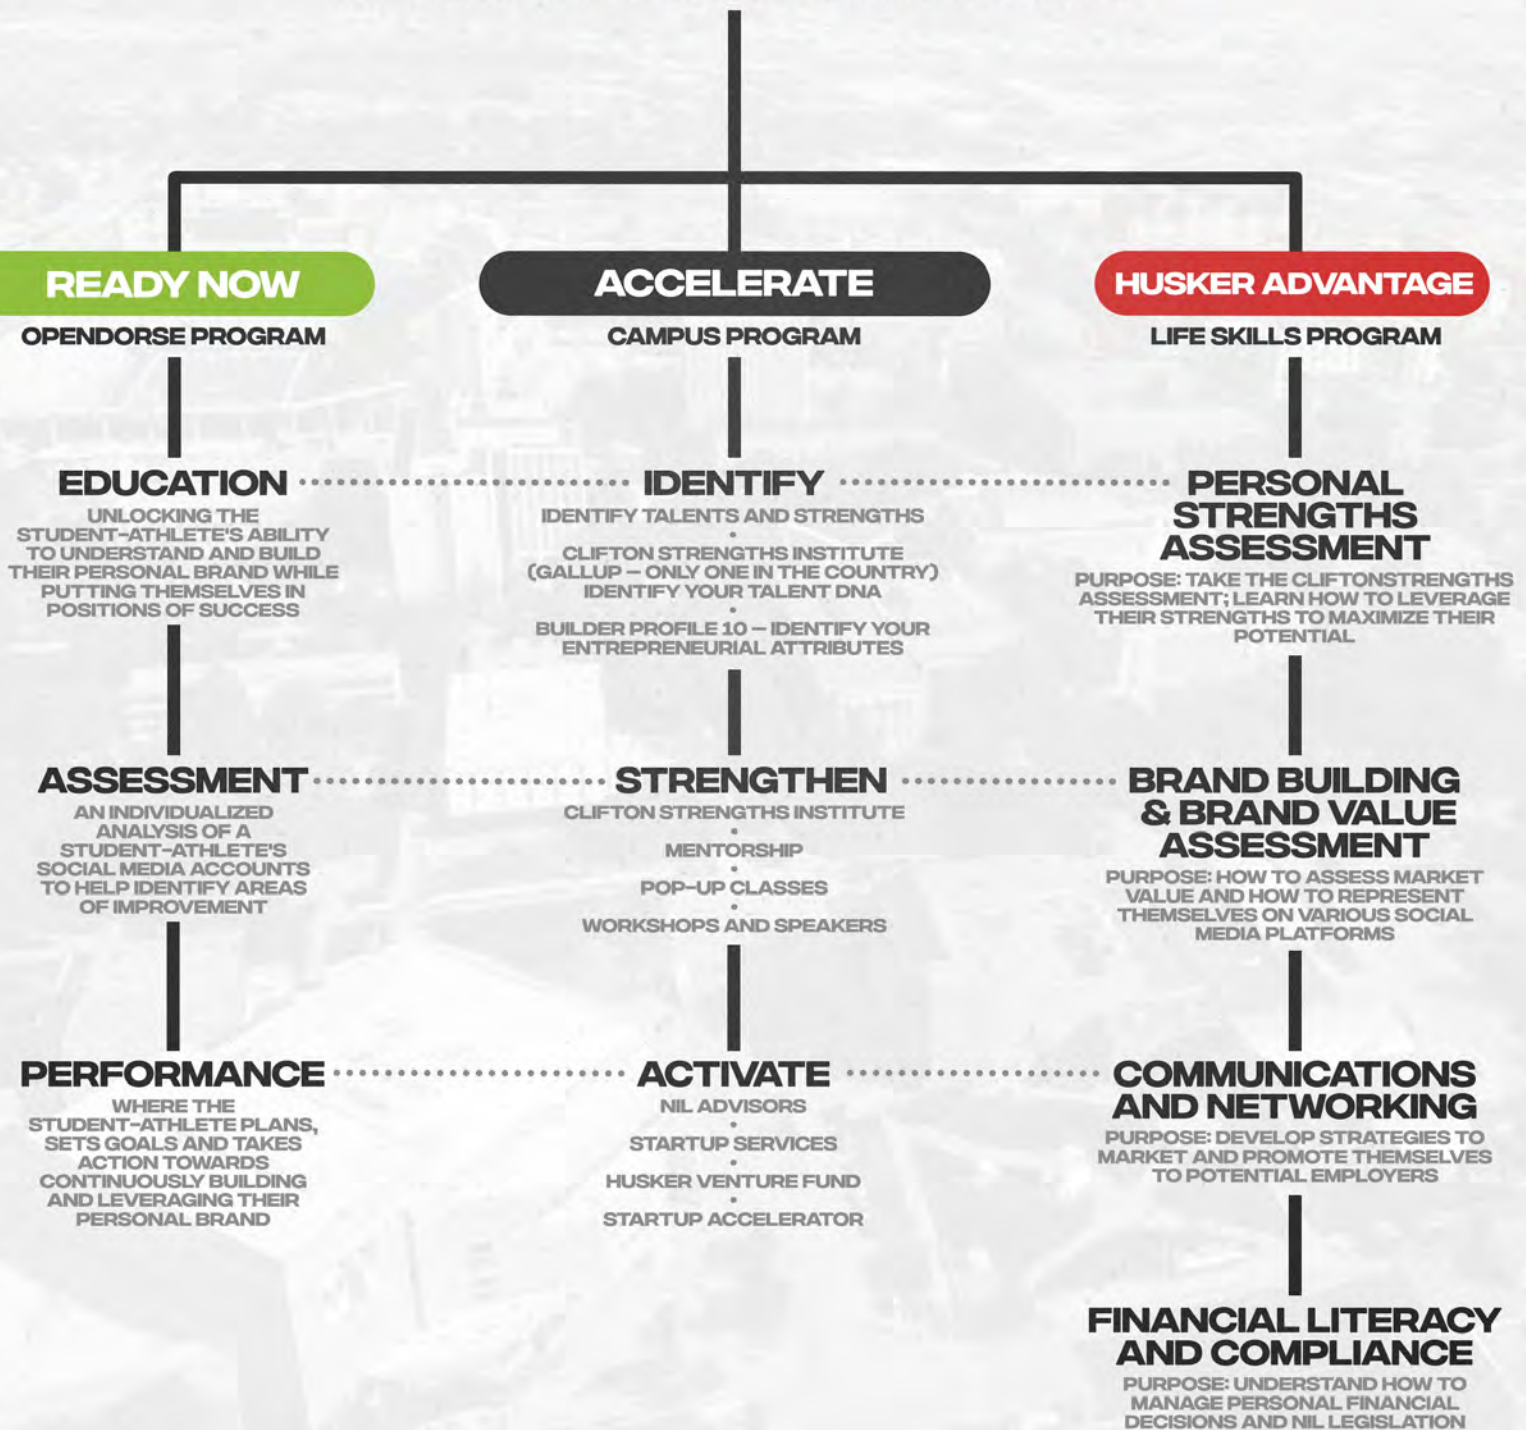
READY NOW
OPENDORSE PROGRAM

EDUCATION
UNLOCKING THE STUDENT-ATHLETE'S ABILITY TO UNDERSTAND AND BUILD THEIR PERSONAL BRAND WHILE PUTTING THEMSELVES IN POSITIONS OF SUCCESS

ASSESSMENT
AN INDIVIDUALIZED ANALYSIS OF A STUDENT-ATHLETE'S SOCIAL MEDIA ACCOUNTS TO HELP IDENTIFY AREAS OF IMPROVEMENT

PERFORMANCE
WHERE THE STUDENT-ATHLETE PLANS, SETS GOALS AND TAKES ACTION TOWARDS CONTINUOUSLY BUILDING AND LEVERAGING THEIR PERSONAL BRAND

ACCELERATE
CAMPUS PROGRAM

IDENTIFY
IDENTIFY TALENTS AND STRENGTHS
•
CLIFTON STRENGTHS INSTITUTE (GALLUP – ONLY ONE IN THE COUNTRY) IDENTIFY YOUR TALENT DNA
•
BUILDER PROFILE 10 – IDENTIFY YOUR ENTREPRENEURIAL ATTRIBUTES

STRENGTHEN
CLIFTON STRENGTHS INSTITUTE
•
MENTORSHIP
•
POP-UP CLASSES
•
WORKSHOPS AND SPEAKERS

ACTIVATE
NIL ADVISORS
•
STARTUP SERVICES
•
HUSKER VENTURE FUND
•
STARTUP ACCELERATOR

HUSKER ADVANTAGE
LIFE SKILLS PROGRAM

PERSONAL STRENGTHS ASSESSMENT
PURPOSE: TAKE THE CLIFTONSTRENGTHS ASSESSMENT; LEARN HOW TO LEVERAGE THEIR STRENGTHS TO MAXIMIZE THEIR POTENTIAL

BRAND BUILDING & BRAND VALUE ASSESSMENT
PURPOSE: HOW TO ASSESS MARKET VALUE AND HOW TO REPRESENT THEMSELVES ON VARIOUS SOCIAL MEDIA PLATFORMS

COMMUNICATIONS AND NETWORKING
PURPOSE: DEVELOP STRATEGIES TO MARKET AND PROMOTE THEMSELVES TO POTENTIAL EMPLOYERS

FINANCIAL LITERACY AND COMPLIANCE
PURPOSE: UNDERSTAND HOW TO MANAGE PERSONAL FINANCIAL DECISIONS AND NIL LEGISLATION